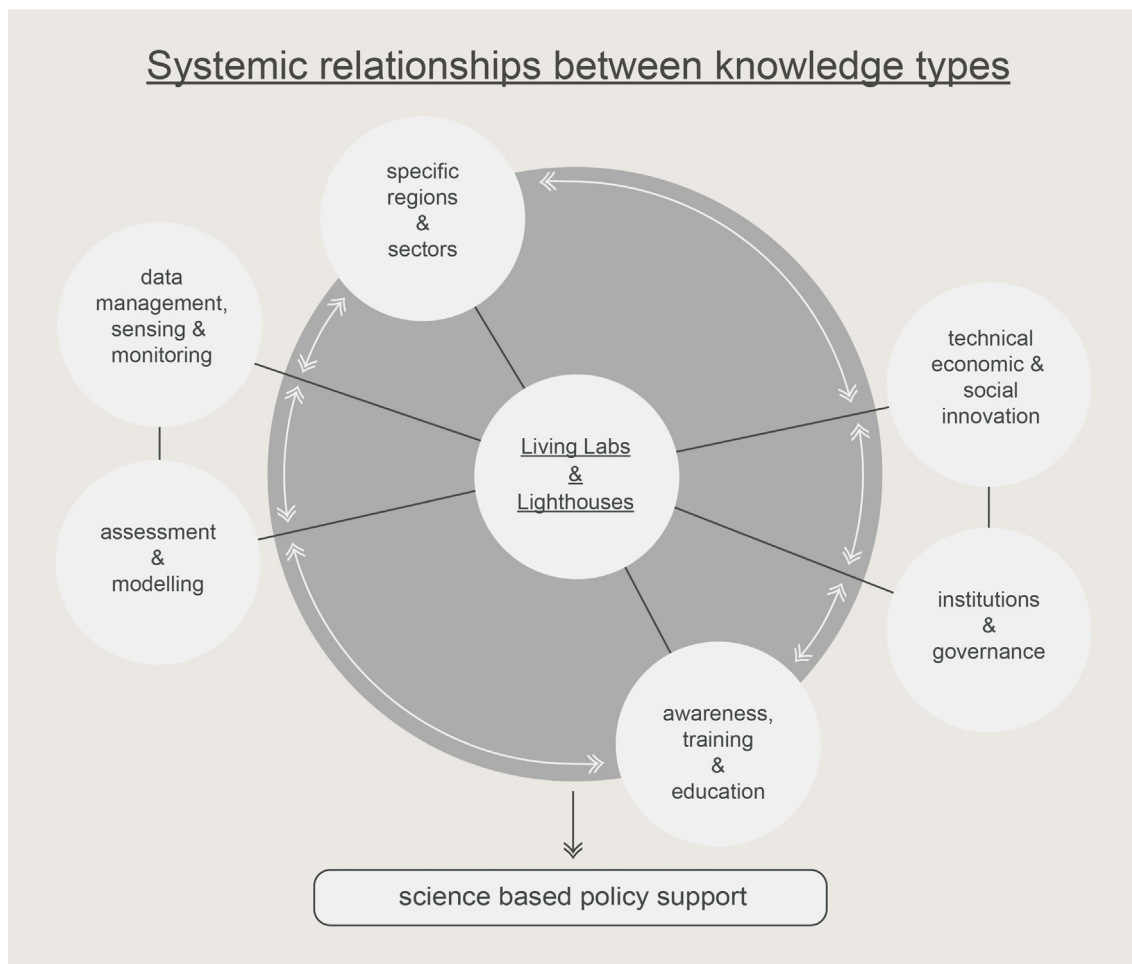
Systemic relationships between knowledge types

specific regions & sectors

data management, sensing & monitoring

technical economic & social innovation

Living Labs & Lighthouses

assessment & modelling

institutions & governance

awareness, training & education

science based policy support